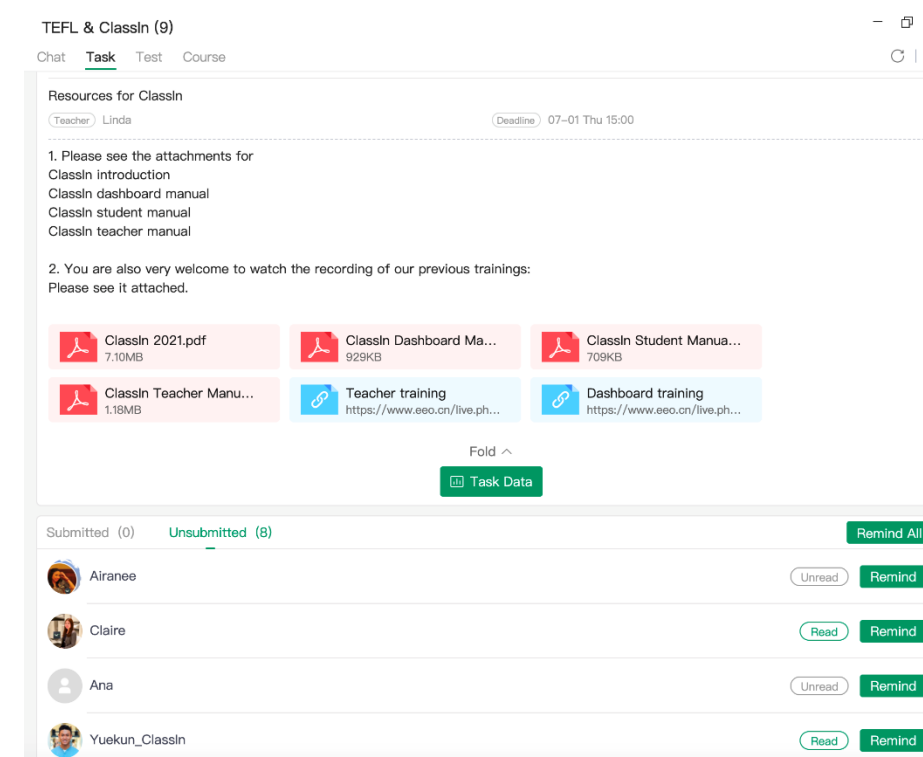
TEFL & ClassIn (9)

Chat Task Test Course

Resources for ClassIn

Teacher Linda

Deadline 07-01 Thu 15:00

1. Please see the attachments for
ClassIn introduction
ClassIn dashboard manual
ClassIn student manual
ClassIn teacher manual

2. You are also very welcome to watch the recording of our previous trainings:
Please see it attached.

ClassIn 2021.pdf
7.10MB

ClassIn Dashboard Ma...
929KB

ClassIn Student Manua...
709KB

ClassIn Teacher Manu...
1.18MB

Teacher training
https://www.eeo.cn/live.ph...

Dashboard training
https://www.eeo.cn/live.ph...

Fold

Task Data

Submitted (0) Unsubmitted (8)

Remind All

Airanee Unread Remind

Claire Read Remind

Ana Unread Remind

Yuekun_ClassIn Read Remind